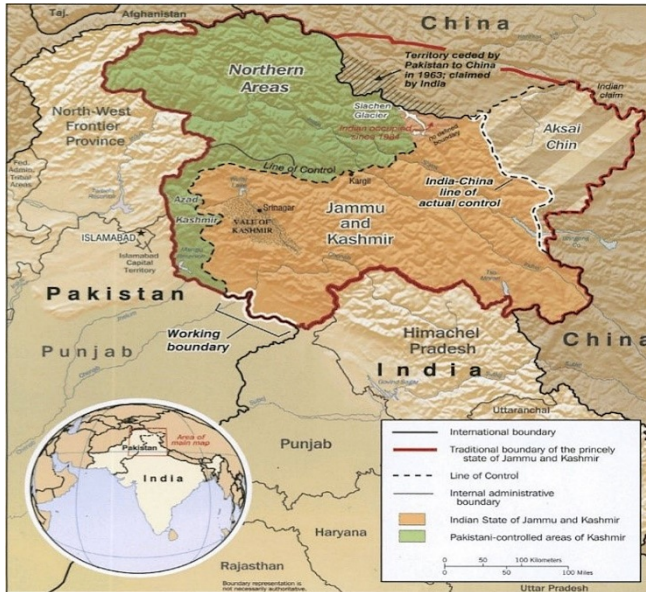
Taj.
Afghanistan
China
Northern Areas
Territory ceded by Pakistan to China in 1963; claimed by India
Indian claim
North-West Frontier Province
Siachen Glacier
Indian-occupied since 1984
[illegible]
Aksai Chin
Fed. Admin. Tribal Areas
Line of Control
Kargil
India-China line of actual control
Azad Kashmir
Srinagar
VALE OF KASHMIR
Jammu and Kashmir
ISLAMABAD
Islamabad Capital Territory
Pakistan
Working boundary
Himachel Pradesh
China
Punjab
India
Uttaranchal
Pakistan
Area of main map
India
Punjab
Haryana
Rajasthan
Boundary representation is not necessarily authoritative.
International boundary
Traditional boundary of the princely state of Jammu and Kashmir
Line of Control
Internal administrative boundary
Indian State of Jammu and Kashmir
Pakistani-controlled areas of Kashmir
0 50 100 Kilometers
0 50 100 Miles
Uttar Pradesh